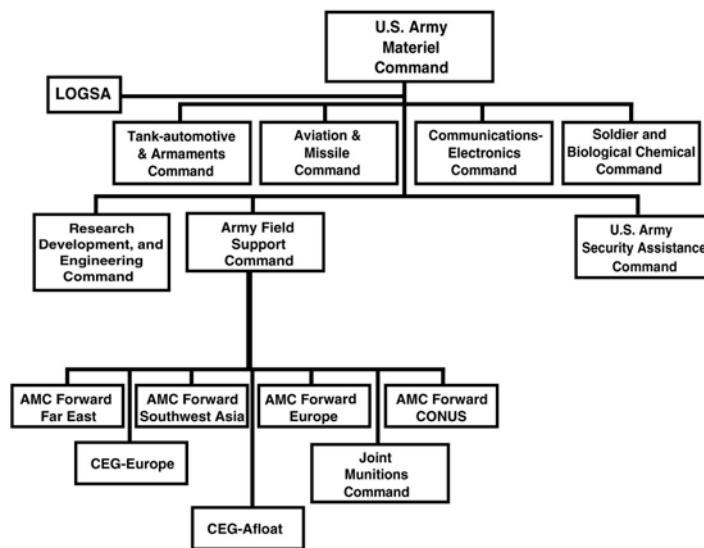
U.S. Army Materiel Command

LOGSA

Tank-automotive & Armaments Command

Aviation & Missile Command

Communications-Electronics Command

Soldier and Biological Chemical Command

Research Development, and Engineering Command

Army Field Support Command

U.S. Army Security Assistance Command

AMC Forward Far East

AMC Forward Southwest Asia

AMC Forward Europe

AMC Forward CONUS

CEG-Europe

Joint Munitions Command

CEG-Afloat